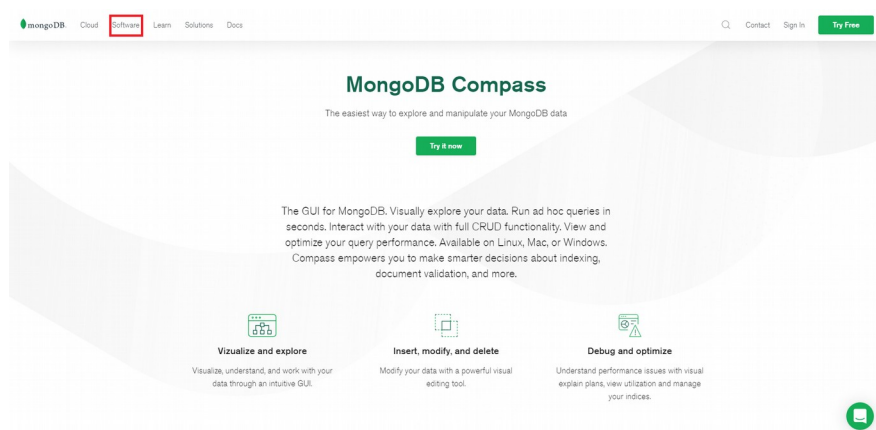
mongoDB. Cloud Software Learn Solutions Docs Contact Sign In Try Free

MongoDB Compass

The easiest way to explore and manipulate your MongoDB data

Try it now

The GUI for MongoDB. Visually explore your data. Run ad hoc queries in seconds. Interact with your data with full CRUD functionality. View and optimize your query performance. Available on Linux, Mac, or Windows. Compass empowers you to make smarter decisions about indexing, document validation, and more.

Vizualize and explore

Visualize, understand, and work with your data through an intuitive GUI.

Insert, modify, and delete

Modify your data with a powerful visual editing tool.

Debug and optimize

Understand performance issues with visual explain plans, view utilization and manage your indices.